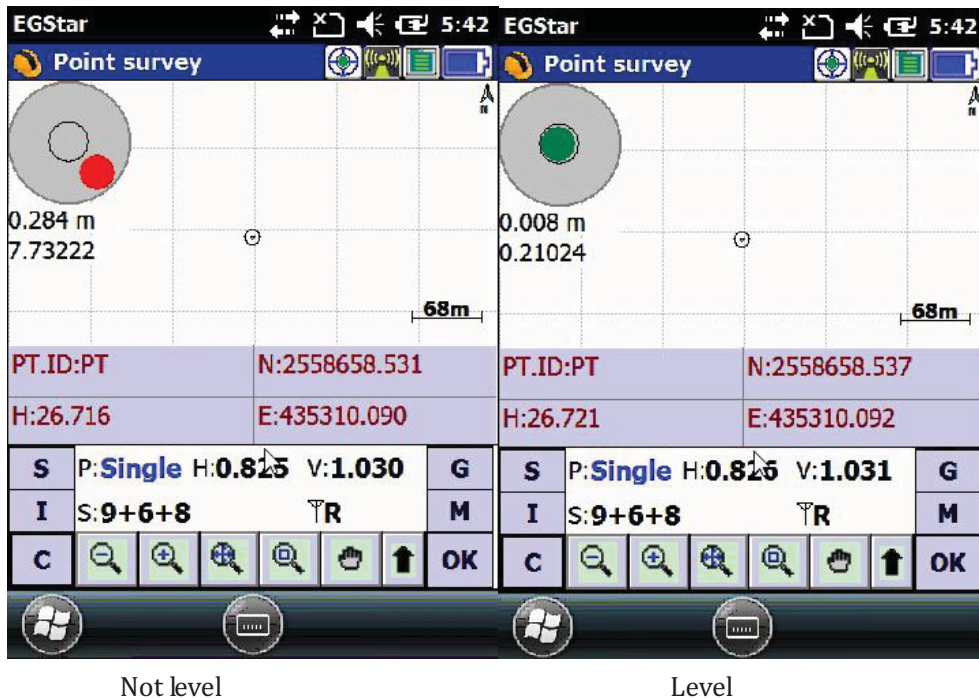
EGStar 5:42

Point survey

A
N

0.284 m
7.73222

68m

| PT.ID:PT | N:2558658.531 |
|---|---|
| H:26.716 | E:435310.090 |

S P:Single H:0.825 V:1.030 G

I S:9+6+8 R M

C OK

Not level

EGStar 5:42

Point survey

A
N

0.008 m
0.21024

68m

| PT.ID:PT | N:2558658.537 |
|---|---|
| H:26.721 | E:435310.092 |

S P:Single H:0.825 V:1.031 G

I S:9+6+8 R M

C OK

Level